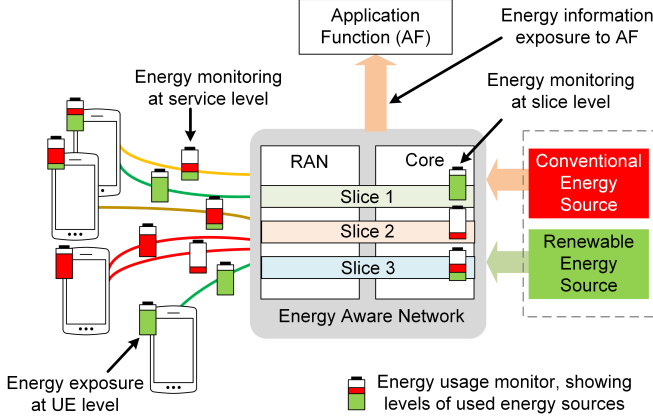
Application Function (AF)

Energy information exposure to AF

Energy monitoring at service level

Energy monitoring at slice level

RAN

Core

Slice 1

Slice 2

Slice 3

Energy Aware Network

Conventional Energy Source

Renewable Energy Source

Energy exposure at UE level

Energy usage monitor, showing levels of used energy sources